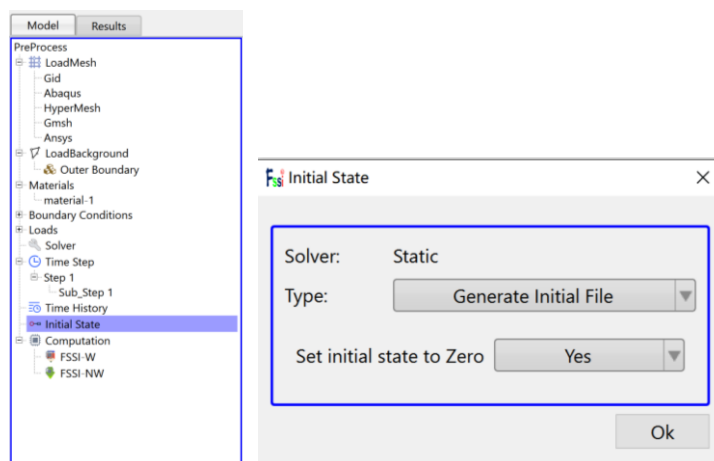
Model
Results
PreProcess
LoadMesh
Gid
Abaqus
HyperMesh
Gmsh
Ansys
LoadBackground
Outer Boundary
Materials
material-1
Boundary Conditions
Loads
Solver
Time Step
Step 1
Sub_Step 1
Time History
Initial State
Computation
FSSI-W
FSSI-NW

FSSI Initial State
×
Solver: Static
Type: Generate Initial File
Set initial state to Zero Yes
Ok